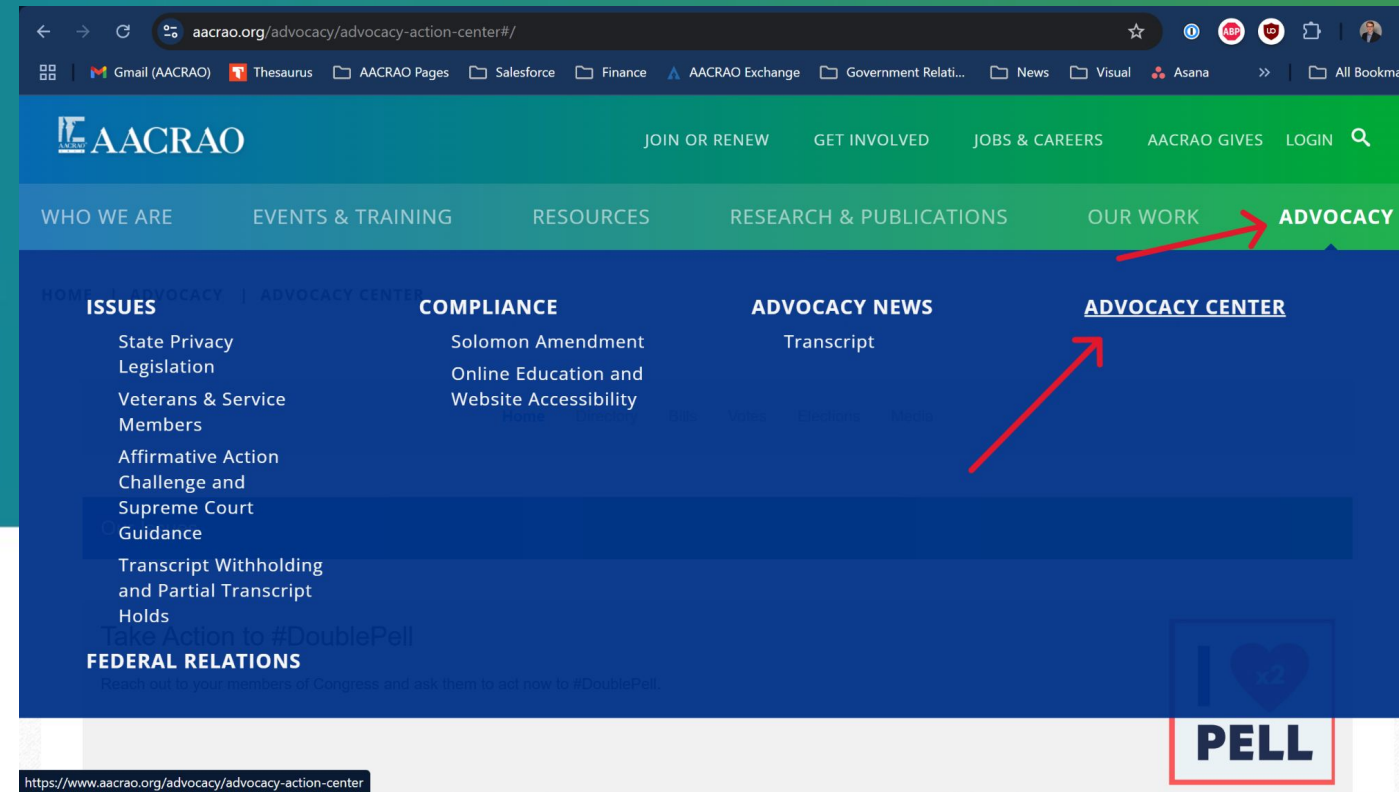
aacrao.org/advocacy/advocacy-action-center#/

Gmail (AACRAO) Thesaurus AACRAO Pages Salesforce Finance AACRAO Exchange Government Relati... News Visual Asana » All Bookma

AACRAO

JOIN OR RENEW GET INVOLVED JOBS & CAREERS AACRAO GIVES LOGIN

WHO WE ARE EVENTS & TRAINING RESOURCES RESEARCH & PUBLICATIONS OUR WORK ADVOCACY

HOME | ADVOCACY | ADVOCACY CENTER

ISSUES

State Privacy Legislation

Veterans & Service Members

Affirmative Action Challenge and Supreme Court Guidance

Transcript Withholding and Partial Transcript Holds

FEDERAL RELATIONS

COMPLIANCE

Solomon Amendment

Online Education and Website Accessibility

ADVOCACY NEWS

Transcript

ADVOCACY CENTER

Home Directory Bills Votes Elections Media

Take Action to #DoublePell

Reach out to your members of Congress and ask them to act now to #DoublePell.

I x2 PELL

https://www.aacrao.org/advocacy/advocacy-action-center